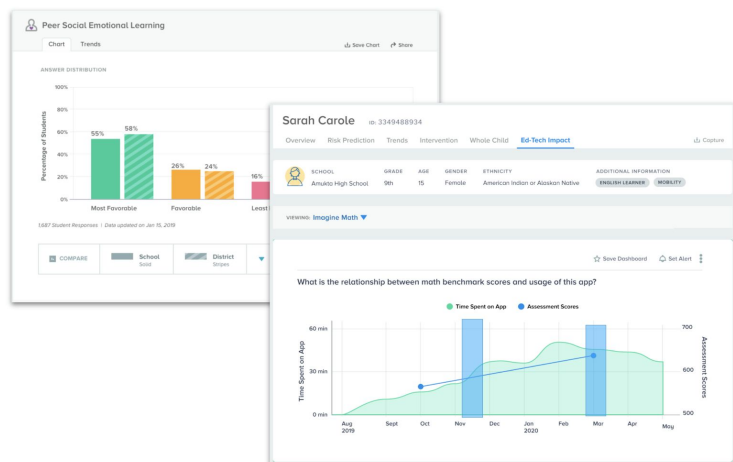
Peer Social Emotional Learning

Chart Trends

Save Chart Share

ANSWER DISTRIBUTION

100%
80%
60%
40%
20%
0%

Percentage of Students

55% 58%
26% 24%
16%

Most Favorable
Favorable
Least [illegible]

1,687 Student Responses | Data updated on Jan 15, 2019

COMPARE
School Solid
District Stripes

Sarah Carole ID: 3349488934

Overview Risk Prediction Trends Intervention Whole Child Ed-Tech Impact

Capture

| SCHOOL | GRADE | AGE | GENDER | ETHNICITY | ADDITIONAL INFORMATION |
|---|---|---|---|---|---|
| Amukta High School | 9th | 15 | Female | American Indian or Alaskan Native | ENGLISH LEARNER MOBILITY |

VIEWING: Imagine Math

Save Dashboard Set Alert

What is the relationship between math benchmark scores and usage of this app?

Time Spent on App Assessment Scores

Time Spent on App
60 min
30 min
0 min

Assessment Scores
700
600
500

Aug 2019 Sept Oct Nov Dec Jan 2020 Feb Mar Apr May